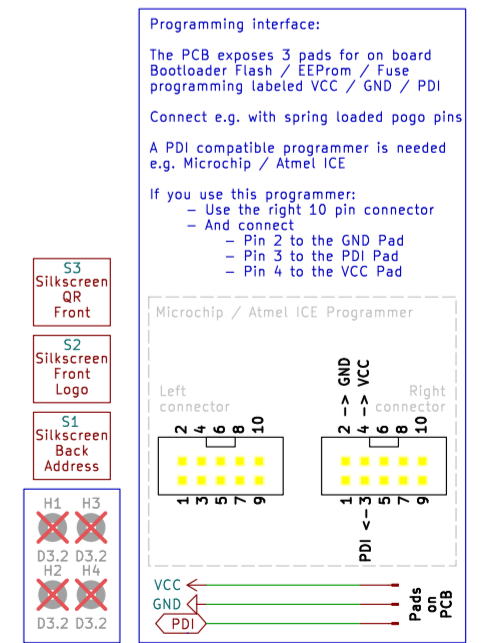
Programming interface:

The PCB exposes 3 pads for on board Bootloader Flash / EEProm / Fuse programming labeled VCC / GND / PDI

Connect e.g. with spring loaded pogo pins

A PDI compatible programmer is needed e.g. Microchip / Atmel ICE

If you use this programmer:
– Use the right 10 pin connector
– And connect
– Pin 2 to the GND Pad
– Pin 3 to the PDI Pad
– Pin 4 to the VCC Pad

S3
Silkscreen
QR
Front

S2
Silkscreen
Front
Logo

S1
Silkscreen
Back
Address

H1 H3
D3.2 D3.2
H2 H4
D3.2 D3.2

Microchip / Atmel ICE Programmer

Left connector

2 4 6 8 10
1 3 5 7 9

GND VCC
–> –>
Right connector

2 4 6 8 10
1 3 5 7 9
<–
PDI

VCC
GND
PDI

Pads on PCB